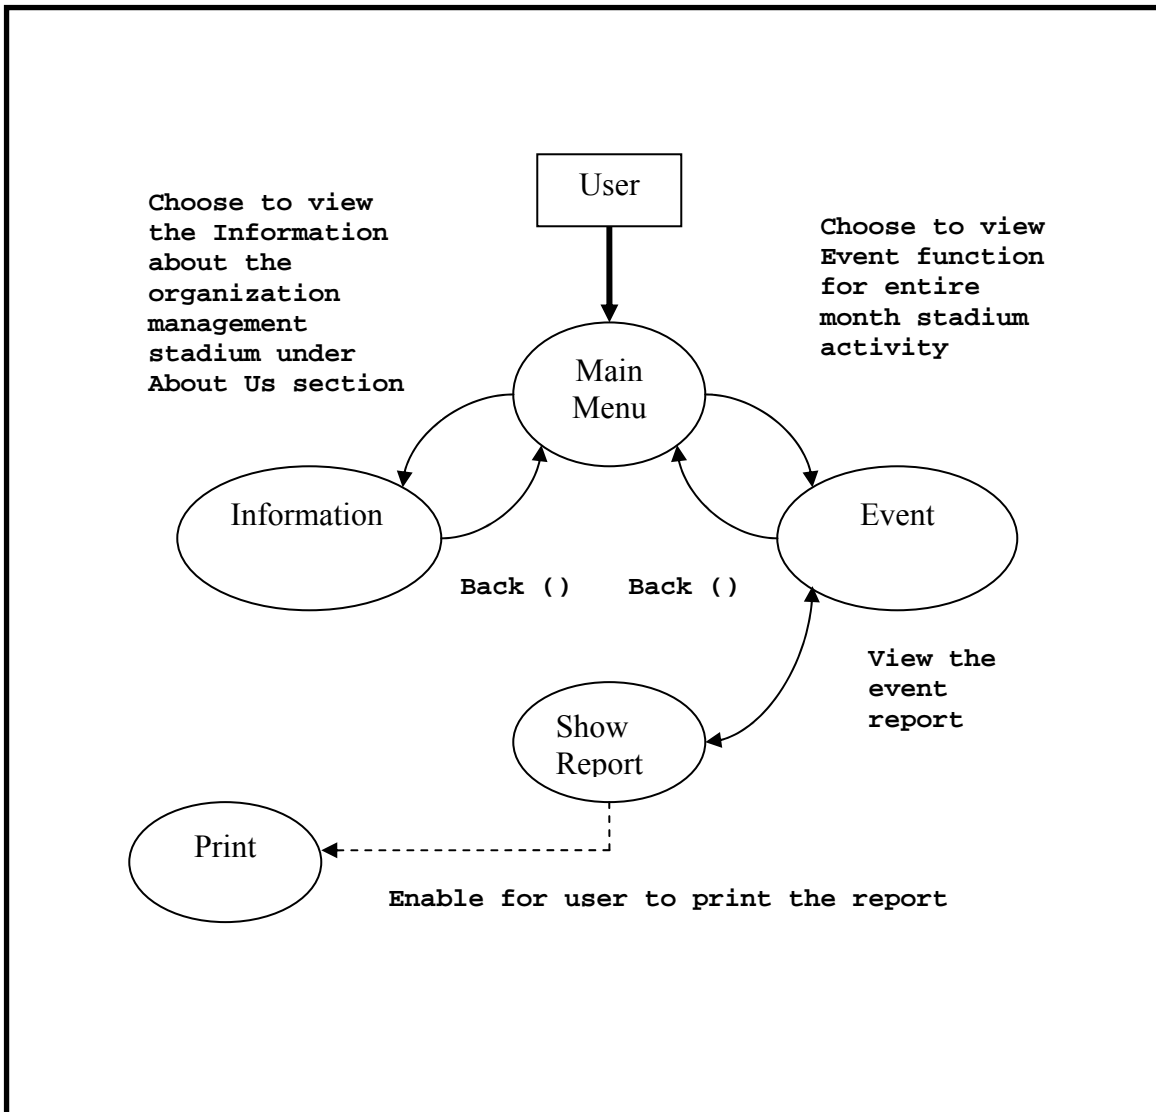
User

Choose to view the Information about the organization management stadium under About Us section

Choose to view Event function for entire month stadium activity

Main Menu

Information

Event

Back ()

Back ()

View the event report

Show Report

Print

Enable for user to print the report